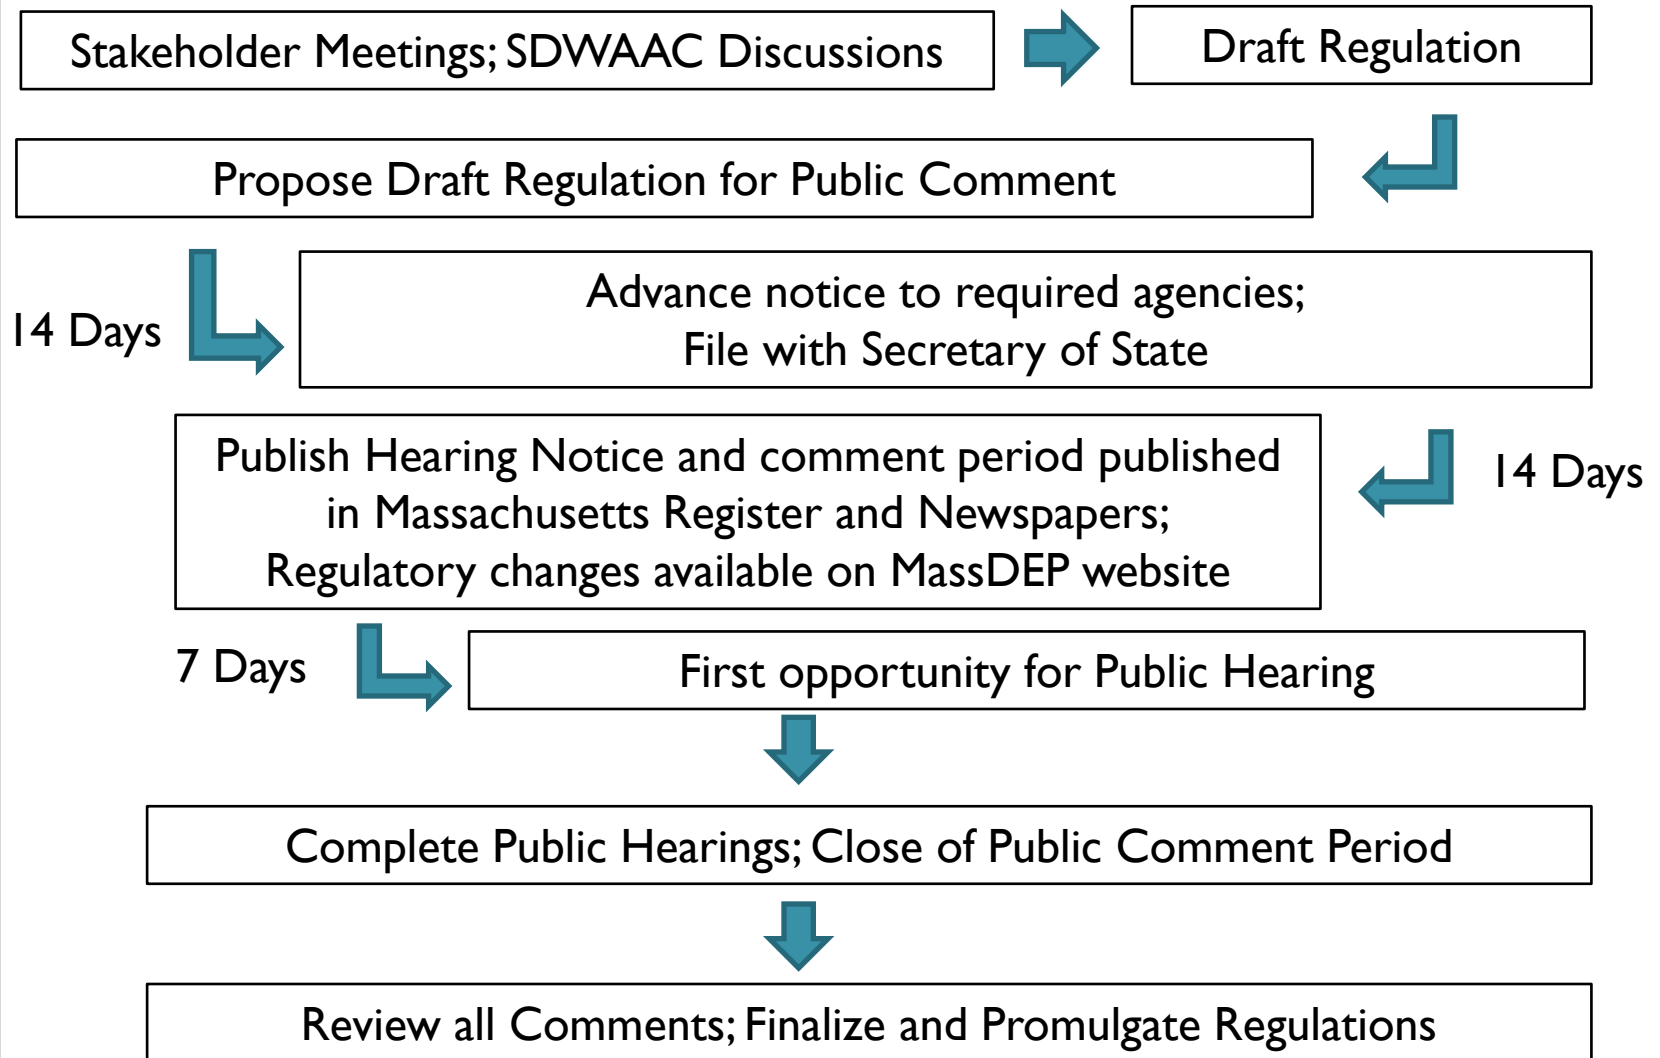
Stakeholder Meetings; SDWAAC Discussions

Draft Regulation

Propose Draft Regulation for Public Comment

14 Days

Advance notice to required agencies;
File with Secretary of State

Publish Hearing Notice and comment period published in Massachusetts Register and Newspapers; Regulatory changes available on MassDEP website

14 Days

7 Days

First opportunity for Public Hearing

Complete Public Hearings; Close of Public Comment Period

Review all Comments; Finalize and Promulgate Regulations